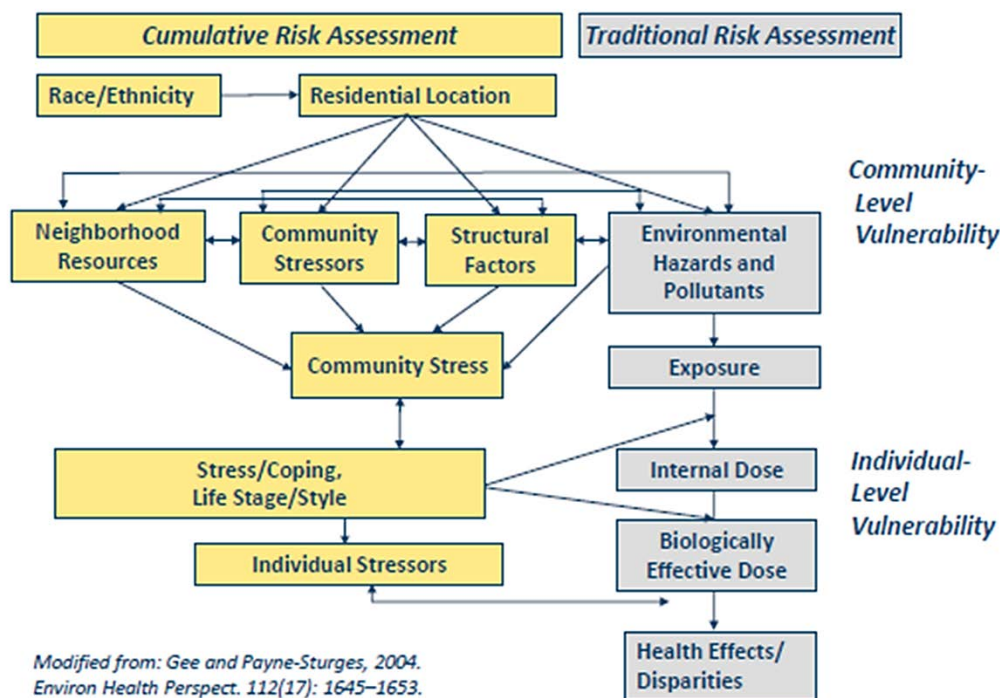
Cumulative Risk Assessment

Traditional Risk Assessment

Race/Ethnicity

Residential Location

Community-Level Vulnerability

Neighborhood Resources

Community Stressors

Structural Factors

Environmental Hazards and Pollutants

Community Stress

Exposure

Stress/Coping, Life Stage/Style

Internal Dose

Individual-Level Vulnerability

Biologically Effective Dose

Individual Stressors

Health Effects/ Disparities

Modified from: Gee and Payne-Sturges, 2004. Environ Health Perspect. 112(17): 1645–1653.